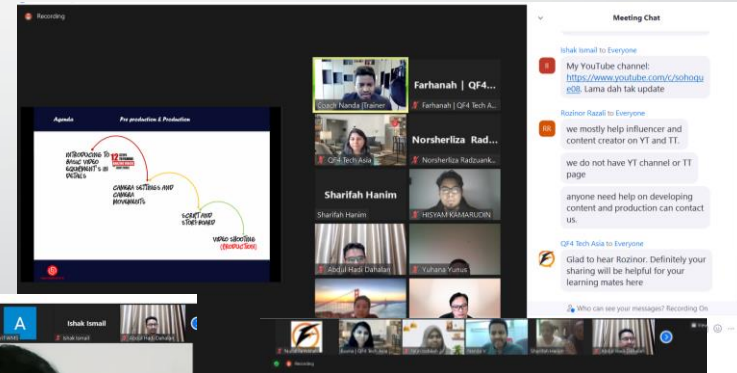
Recording

Agenda

Pre production & Production

INTRODUCTION TO BASIC VIDEO EQUIPMENT'S IN DETAILS

CAMERA SETTINGS AND CAMERA MOVEMENTS

SCRIPT AND STORYBOARD

VIDEO SHOOTING (PRODUCTION)

Coach Nanda (Trainer)

Farhanah | QF4...

Farhanah | QF4 Tech A...

QF4 Tech Asia

Norsherliza Rad...

Norsherliza Radzuank...

Sharifah Hanim

Sharifah Hanim

HISYAM KAMARUDIN

Abdul Hadi Dahalan

Yuhana Yunus

Meeting Chat

Ishak Ismail to Everyone

My YouTube channel: https://www.youtube.com/c/sohoque08. Lama dah tak update

Rozinor Razali to Everyone

we mostly help influencer and content creator on YT and TT.

we do not have YT channel or TT page

anyone need help on developing content and production can contact us.

QF4 Tech Asia to Everyone

Glad to hear Rozinor. Definitely your sharing will be helpful for your learning mates here

Who can see your messages? Recording On

A

Ishak Ismail

Ishak Ismail

Abdul Hadi Dahalan

Recording